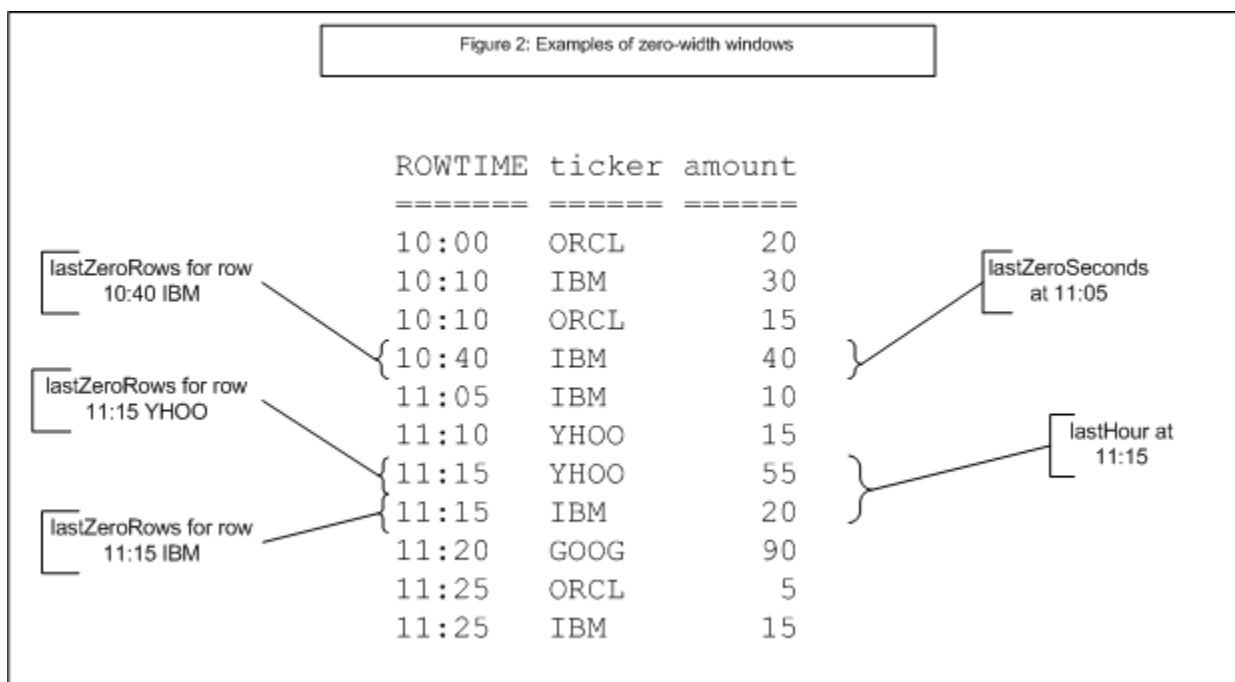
Figure 2: Examples of zero-width windows

| ROWTIME | ticker | amount |
|---|---|---|
| 10:00 | ORCL | 20 |
| 10:10 | IBM | 30 |
| 10:10 | ORCL | 15 |
| 10:40 | IBM | 40 |
| 11:05 | IBM | 10 |
| 11:10 | YHOO | 15 |
| 11:15 | YHOO | 55 |
| 11:15 | IBM | 20 |
| 11:20 | GOOG | 90 |
| 11:25 | ORCL | 5 |
| 11:25 | IBM | 15 |

lastZeroRows for row 10:40 IBM

lastZeroRows for row 11:15 YHOO

lastZeroRows for row 11:15 IBM

lastZeroSeconds at 11:05

lastHour at 11:15